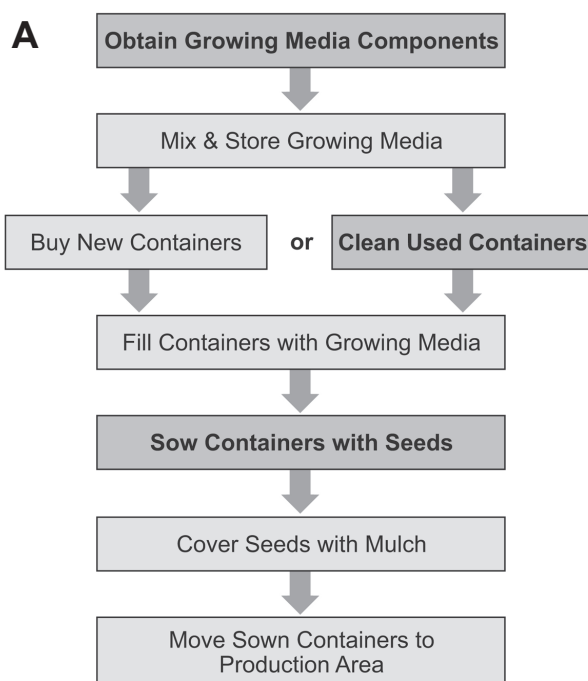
A

Obtain Growing Media Components

Mix & Store Growing Media

Buy New Containers

or

Clean Used Containers

Fill Containers with Growing Media

Sow Containers with Seeds

Cover Seeds with Mulch

Move Sown Containers to Production Area